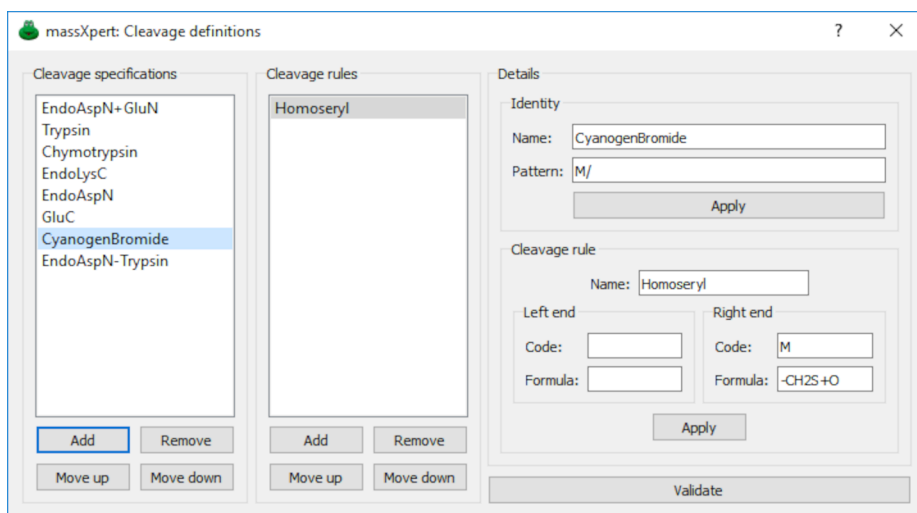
massXpert: Cleavage definitions ? ×

Cleavage specifications
EndoAspN+GluN
Trypsin
Chymotrypsin
EndoLysC
EndoAspN
GluC
CyanogenBromide
EndoAspN-Trypsin

Add Remove
Move up Move down

Cleavage rules
Homoseryl

Add Remove
Move up Move down

Details
Identity
Name: CyanogenBromide
Pattern: M/
Apply

Cleavage rule
Name: Homoseryl
Left end
Code:
Formula:
Right end
Code: M
Formula: -CH2S+O
Apply

Validate